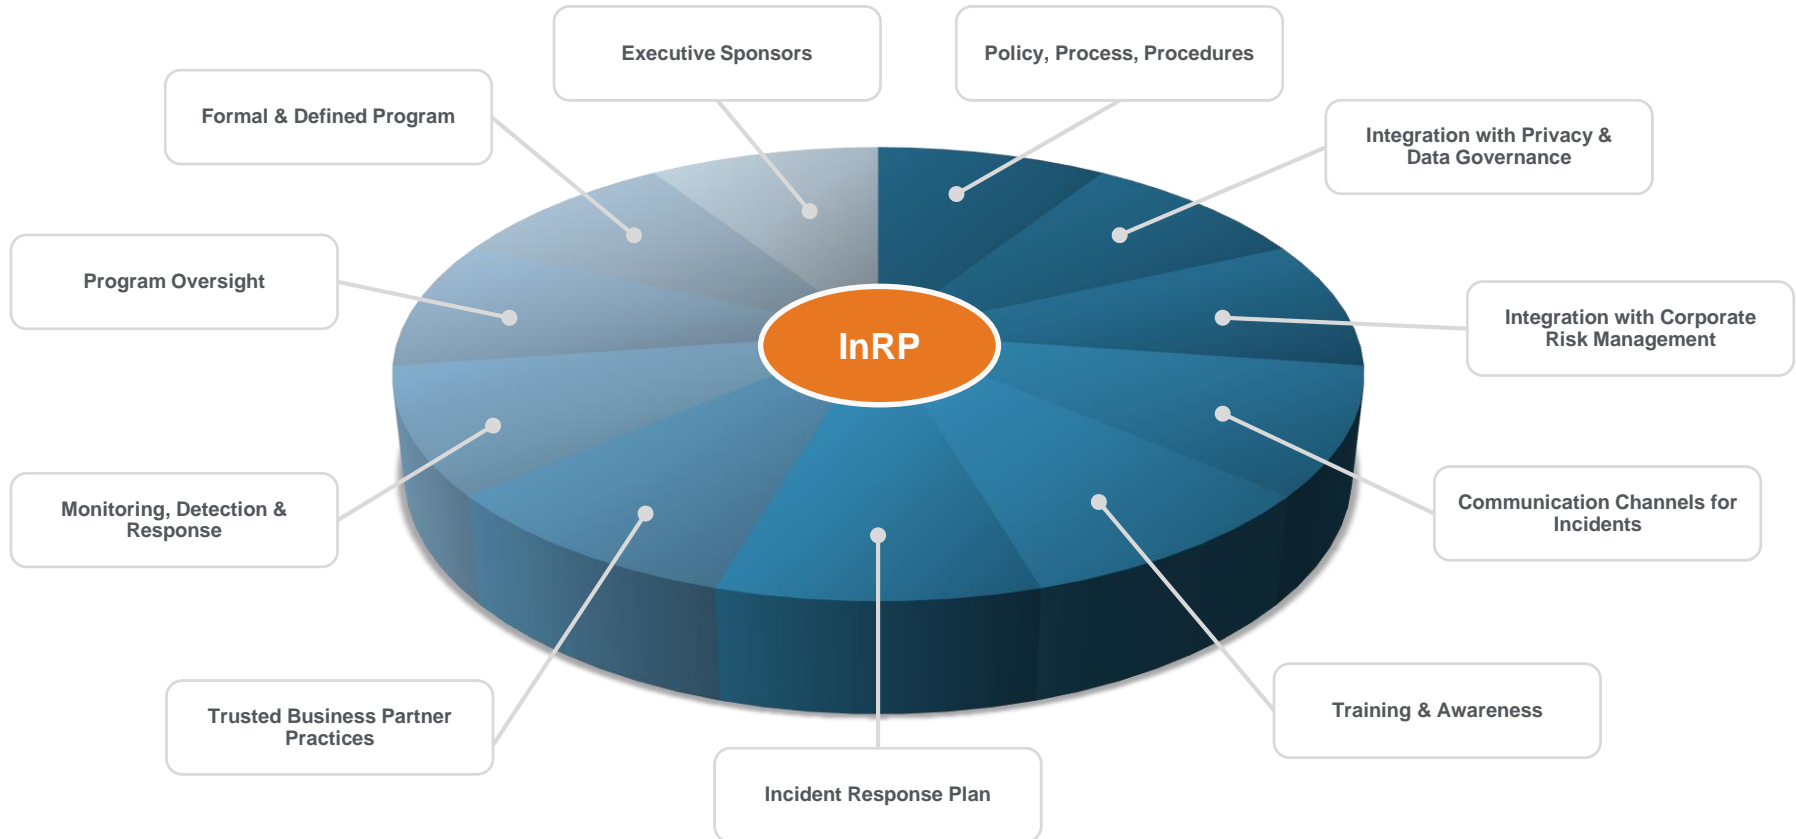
Executive Sponsors

Policy, Process, Procedures

Formal & Defined Program

Integration with Privacy & Data Governance

Program Oversight

InRP

Integration with Corporate Risk Management

Monitoring, Detection & Response

Communication Channels for Incidents

Trusted Business Partner Practices

Training & Awareness

Incident Response Plan